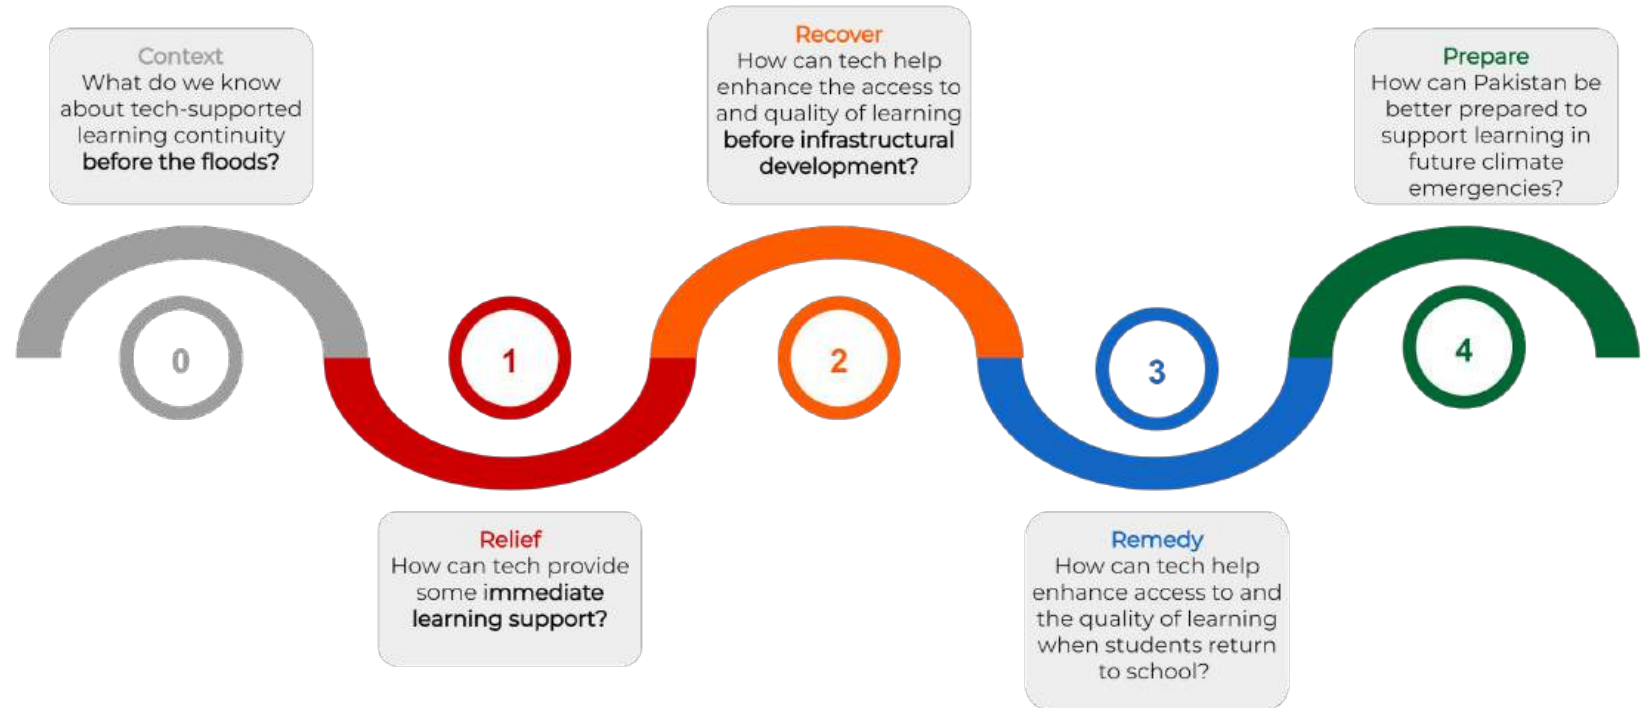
Context
What do we know about tech-supported learning continuity **before the floods?**

0

Relief
How can tech provide some **immediate learning support?**

1

Recover
How can tech help enhance the access to and quality of learning **before infrastructural development?**

2

Remedy
How can tech help enhance access to and the quality of learning when students return to school?

3

Prepare
How can Pakistan be better prepared to support learning in future climate emergencies?

4